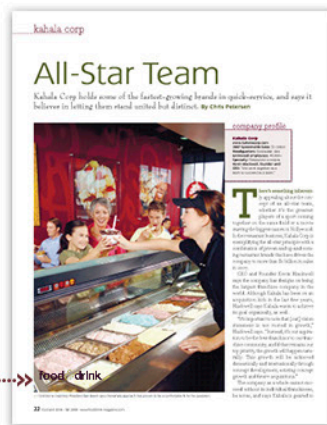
kahala corp

All-Star Team

Kahala Corp holds some of the fastest-growing brands in quick-service, and says it believes in letting them stand united but distinct. By Chris Petersen

company profile

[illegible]

There's something inherently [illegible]

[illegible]

food drink

22 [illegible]